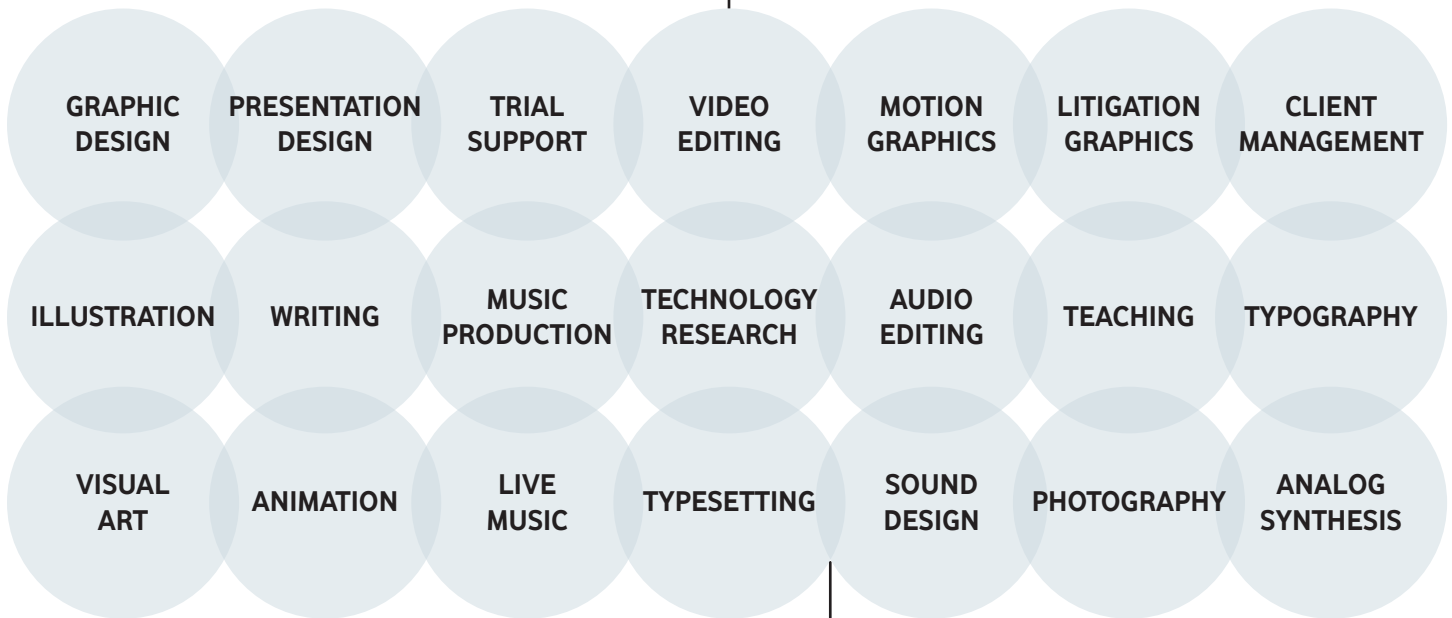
GRAPHIC DESIGN

PRESENTATION DESIGN

TRIAL SUPPORT

VIDEO EDITING

MOTION GRAPHICS

LITIGATION GRAPHICS

CLIENT MANAGEMENT

ILLUSTRATION

WRITING

MUSIC PRODUCTION

TECHNOLOGY RESEARCH

AUDIO EDITING

TEACHING

TYPOGRAPHY

VISUAL ART

ANIMATION

LIVE MUSIC

TYPESETTING

SOUND DESIGN

PHOTOGRAPHY

ANALOG SYNTHESIS